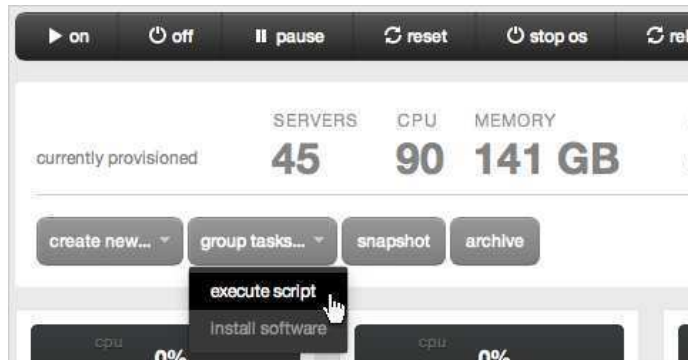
on off pause reset stop os re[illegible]

currently provisioned

| SERVERS | CPU | MEMORY |
|---|---|---|
| 45 | 90 | 141 GB |

create new... group tasks... snapshot archive

execute script
install software

cpu
0%

cpu
0%